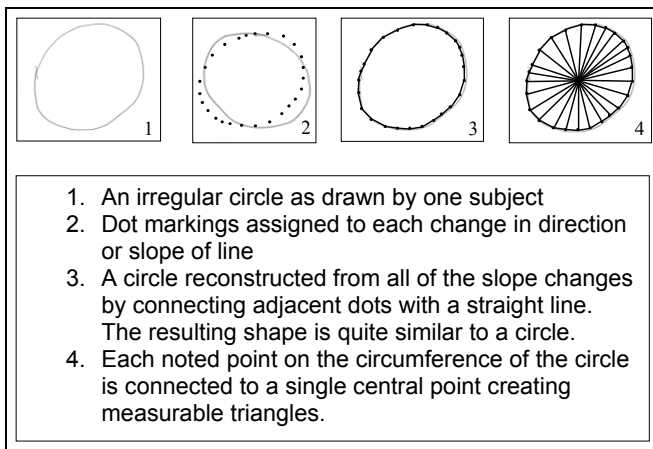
1

2

3

4

1. An irregular circle as drawn by one subject
2. Dot markings assigned to each change in direction or slope of line
3. A circle reconstructed from all of the slope changes by connecting adjacent dots with a straight line. The resulting shape is quite similar to a circle.
4. Each noted point on the circumference of the circle is connected to a single central point creating measurable triangles.